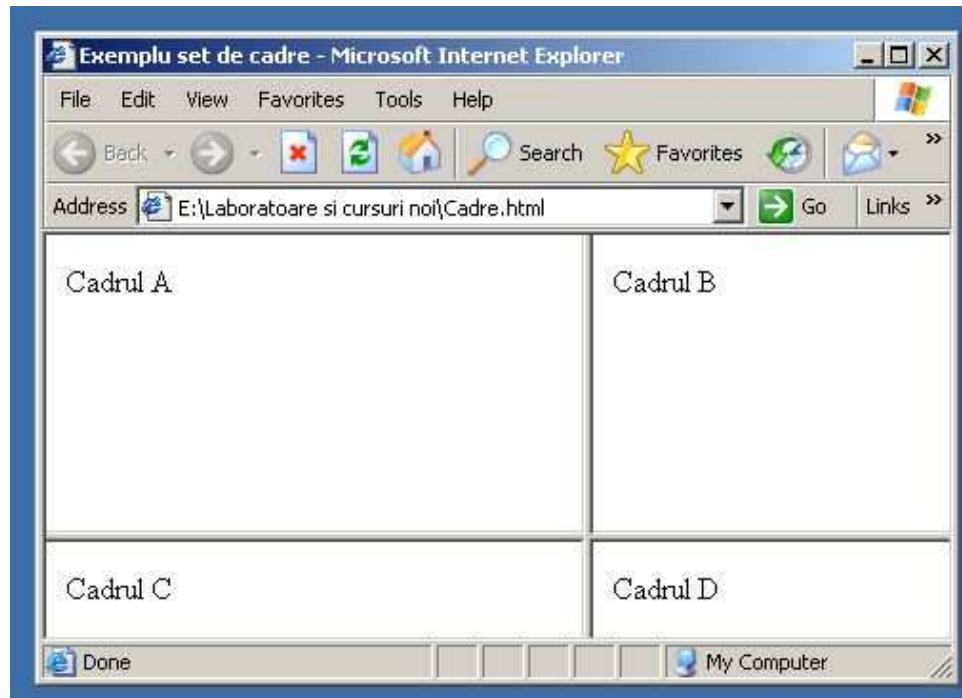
Exemplu set de cadre - Microsoft Internet Explorer

File Edit View Favorites Tools Help

Back Search Favorites

Address E:\Laboratoare si cursuri noi\Cadre.html Go Links »

Cadrul A

Cadrul B

Cadrul C

Cadrul D

Done My Computer